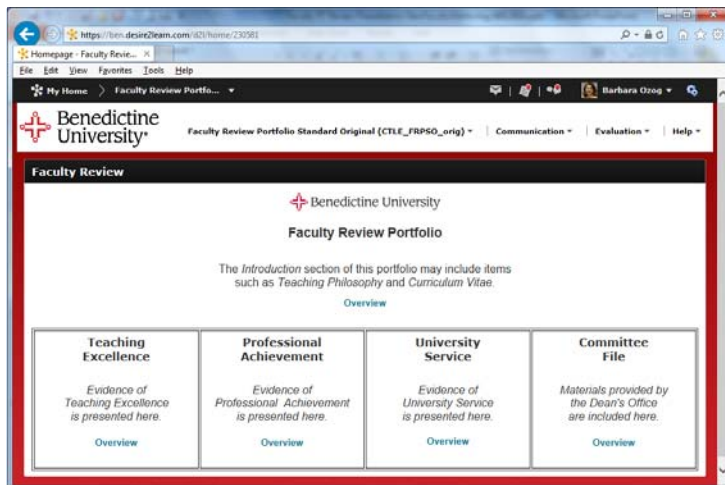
https://ben.desire2learn.com/d2l/home/230581

Homepage - Faculty Revie... ×

File Edit View Favorites Tools Help

My Home 〉 Faculty Review Portfo... ▾

Barbara Ozog ▾

Benedictine University

Faculty Review Portfolio Standard Original (CTLE_FRPSO_orig) ▾ | Communication ▾ | Evaluation ▾ | Help ▾

Faculty Review

Benedictine University

Faculty Review Portfolio

The *Introduction* section of this portfolio may include items such as *Teaching Philosophy* and *Curriculum Vitae*.

Overview

| Teaching Excellence | Professional Achievement | University Service | Committee File |
|---|---|---|---|
| Evidence of Teaching Excellence is presented here. | Evidence of Professional Achievement is presented here. | Evidence of University Service is presented here. | Materials provided by the Dean's Office are included here. |
| Overview | Overview | Overview | Overview |